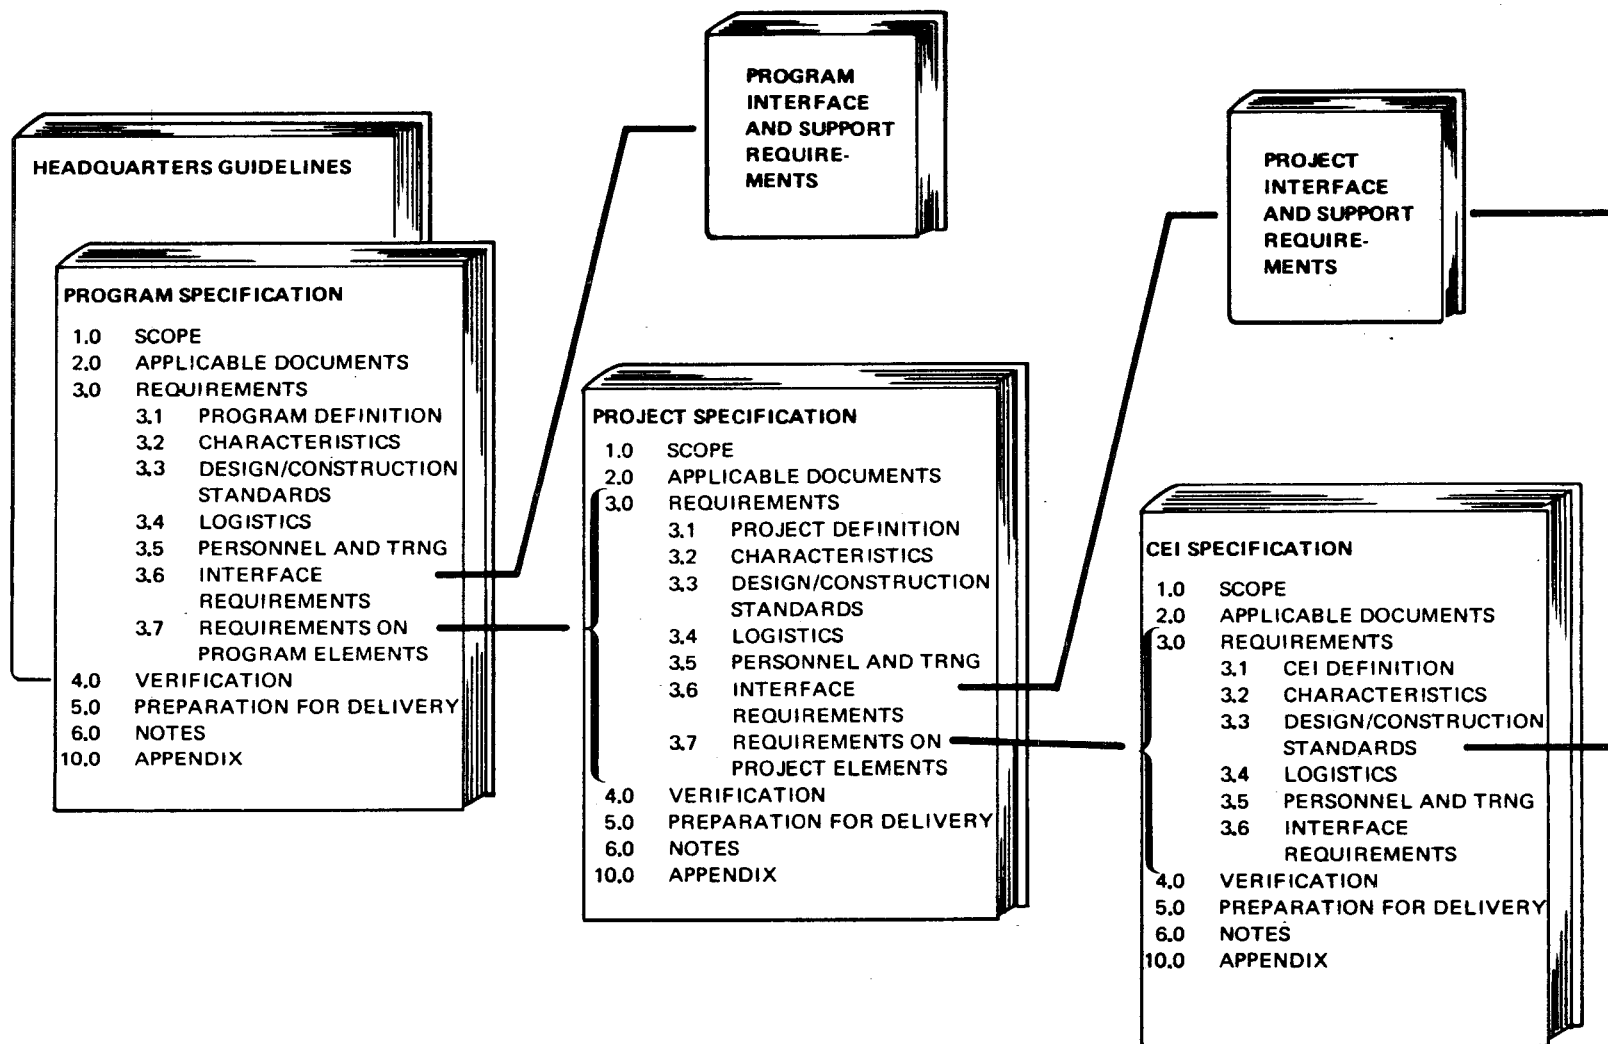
HEADQUARTERS GUIDELINES

PROGRAM SPECIFICATION

1.0 SCOPE
2.0 APPLICABLE DOCUMENTS
3.0 REQUIREMENTS
3.1 PROGRAM DEFINITION
3.2 CHARACTERISTICS
3.3 DESIGN/CONSTRUCTION STANDARDS
3.4 LOGISTICS
3.5 PERSONNEL AND TRNG
3.6 INTERFACE REQUIREMENTS
3.7 REQUIREMENTS ON PROGRAM ELEMENTS
4.0 VERIFICATION
5.0 PREPARATION FOR DELIVERY
6.0 NOTES
10.0 APPENDIX

PROGRAM INTERFACE AND SUPPORT REQUIREMENTS

PROJECT SPECIFICATION

1.0 SCOPE
2.0 APPLICABLE DOCUMENTS
3.0 REQUIREMENTS
3.1 PROJECT DEFINITION
3.2 CHARACTERISTICS
3.3 DESIGN/CONSTRUCTION STANDARDS
3.4 LOGISTICS
3.5 PERSONNEL AND TRNG
3.6 INTERFACE REQUIREMENTS
3.7 REQUIREMENTS ON PROJECT ELEMENTS
4.0 VERIFICATION
5.0 PREPARATION FOR DELIVERY
6.0 NOTES
10.0 APPENDIX

PROJECT INTERFACE AND SUPPORT REQUIREMENTS

CEI SPECIFICATION

1.0 SCOPE
2.0 APPLICABLE DOCUMENTS
3.0 REQUIREMENTS
3.1 CEI DEFINITION
3.2 CHARACTERISTICS
3.3 DESIGN/CONSTRUCTION STANDARDS
3.4 LOGISTICS
3.5 PERSONNEL AND TRNG
3.6 INTERFACE REQUIREMENTS
4.0 VERIFICATION
5.0 PREPARATION FOR DELIVERY
6.0 NOTES
10.0 APPENDIX